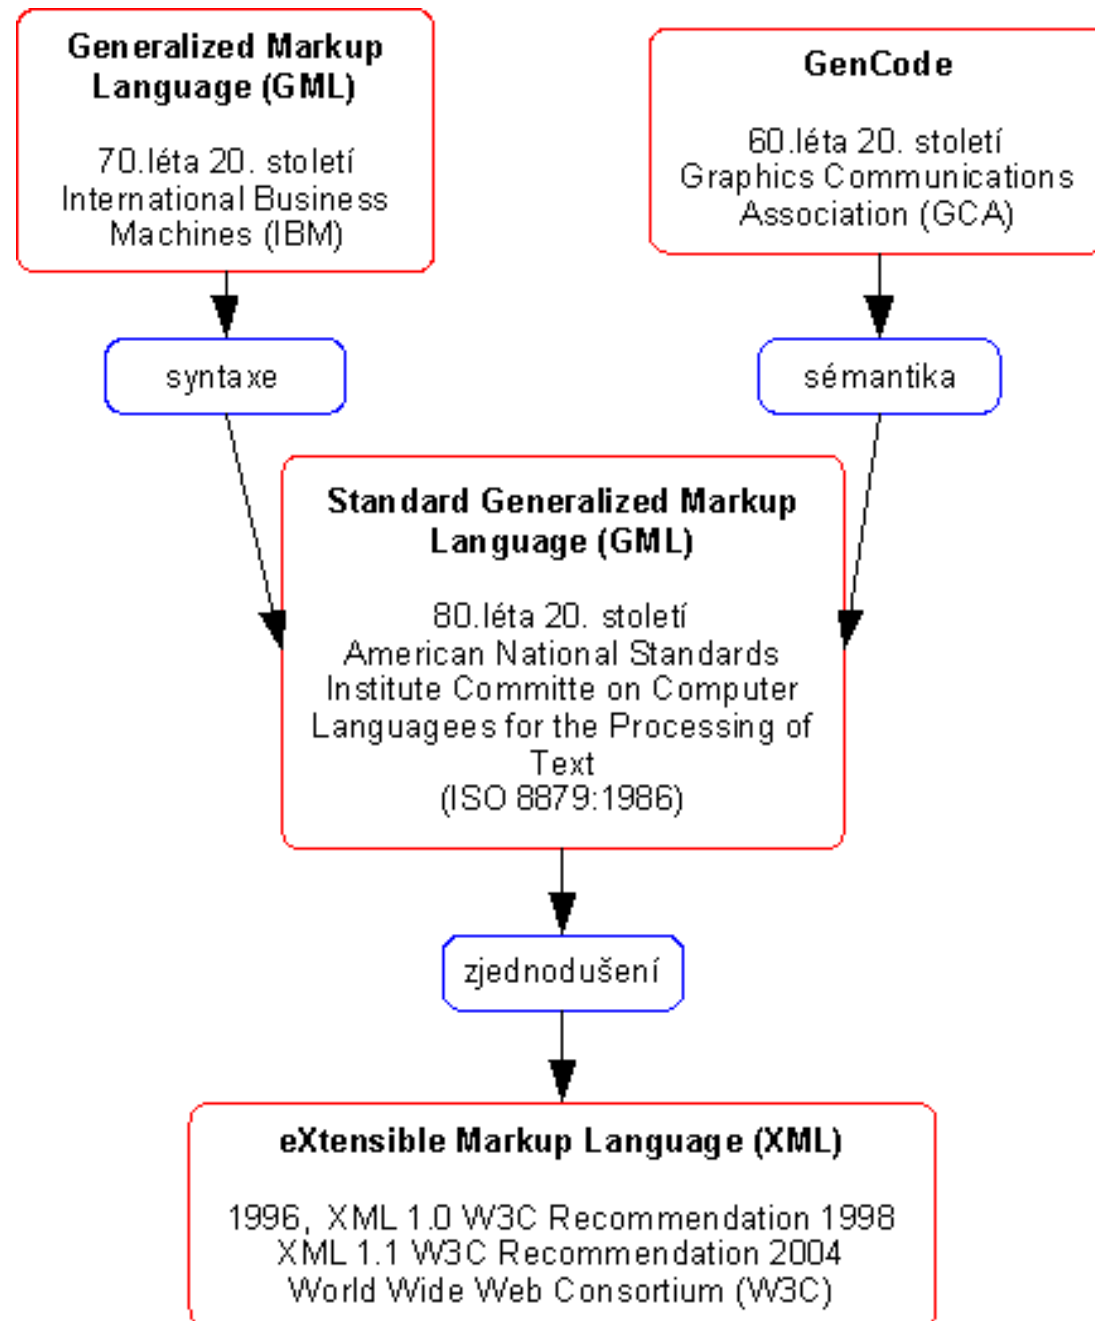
Generalized Markup Language (GML)

70.léta 20. století
International Business Machines (IBM)

GenCode

60.léta 20. století
Graphics Communications Association (GCA)

syntaxe

sémantika

Standard Generalized Markup Language (GML)

80.léta 20. století
American National Standards Institute Committe on Computer Languagees for the Processing of Text
(ISO 8879:1986)

zjednodušení

eXtensible Markup Language (XML)

1996, XML 1.0 W3C Recommendation 1998
XML 1.1 W3C Recommendation 2004
World Wide Web Consortium (W3C)